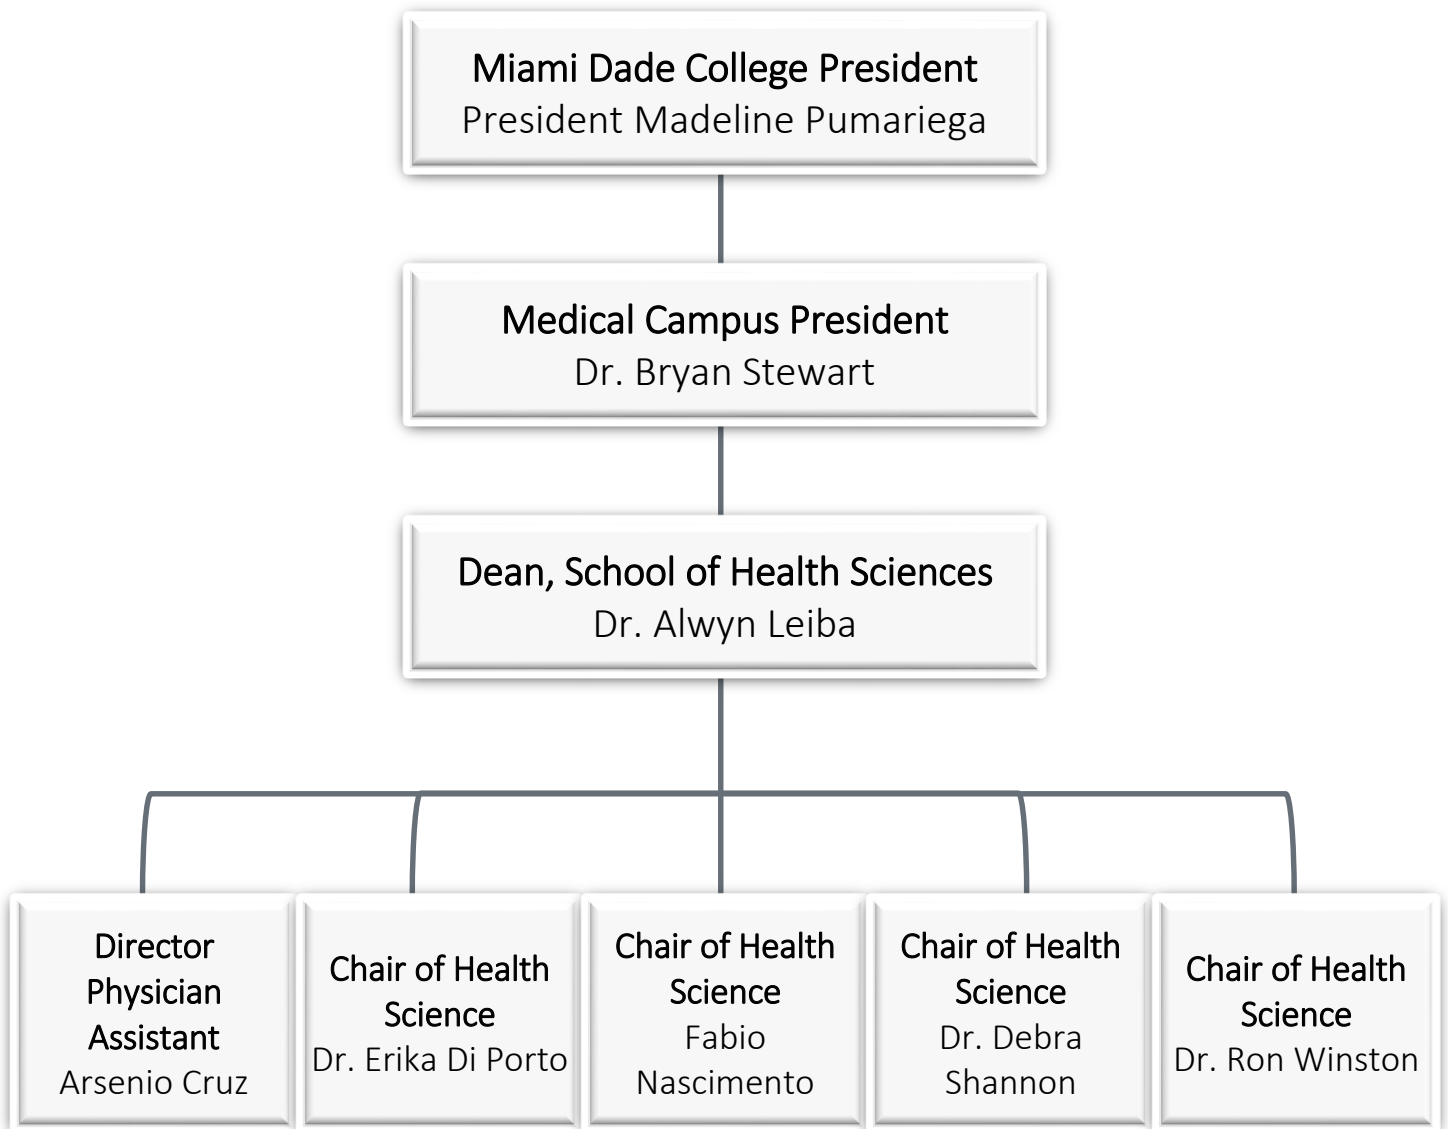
Miami Dade College President
President Madeline Pumariega

Medical Campus President
Dr. Bryan Stewart

Dean, School of Health Sciences
Dr. Alwyn Leiba

Director Physician Assistant
Arsenio Cruz

Chair of Health Science
Dr. Erika Di Porto

Chair of Health Science
Fabio Nascimento

Chair of Health Science
Dr. Debra Shannon

Chair of Health Science
Dr. Ron Winston